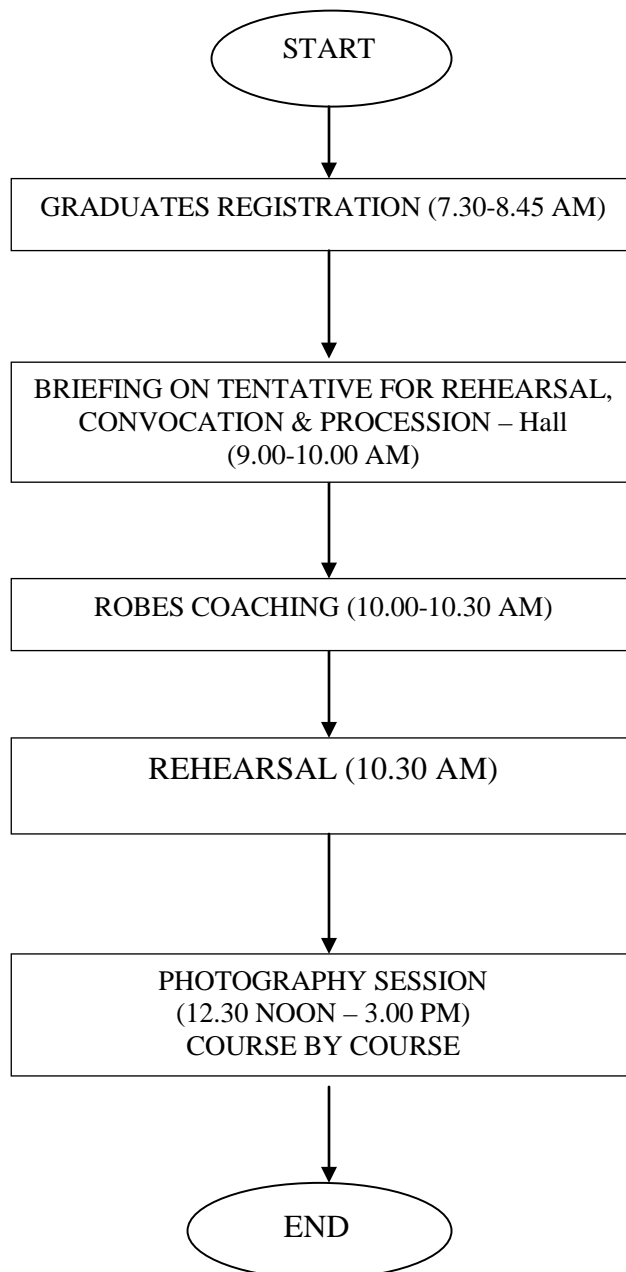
START

GRADUATES REGISTRATION (7.30-8.45 AM)

BRIEFING ON TENTATIVE FOR REHEARSAL, CONVOCATION & PROCESSION – Hall (9.00-10.00 AM)

ROBES COACHING (10.00-10.30 AM)

REHEARSAL (10.30 AM)

PHOTOGRAPHY SESSION (12.30 NOON – 3.00 PM) COURSE BY COURSE

END